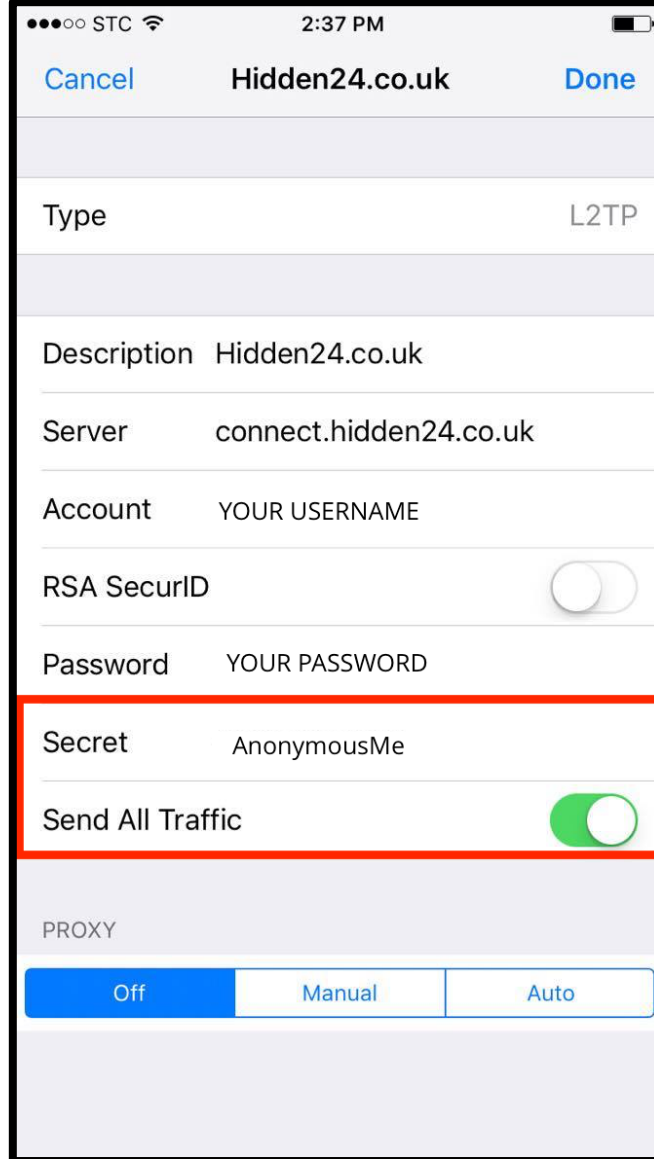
●●●○○ STC 2:37 PM

Cancel Hidden24.co.uk Done

Type L2TP

Description Hidden24.co.uk

Server connect.hidden24.co.uk

Account YOUR USERNAME

RSA SecurID

Password YOUR PASSWORD

Secret AnonymousMe

Send All Traffic

PROXY

Off Manual Auto